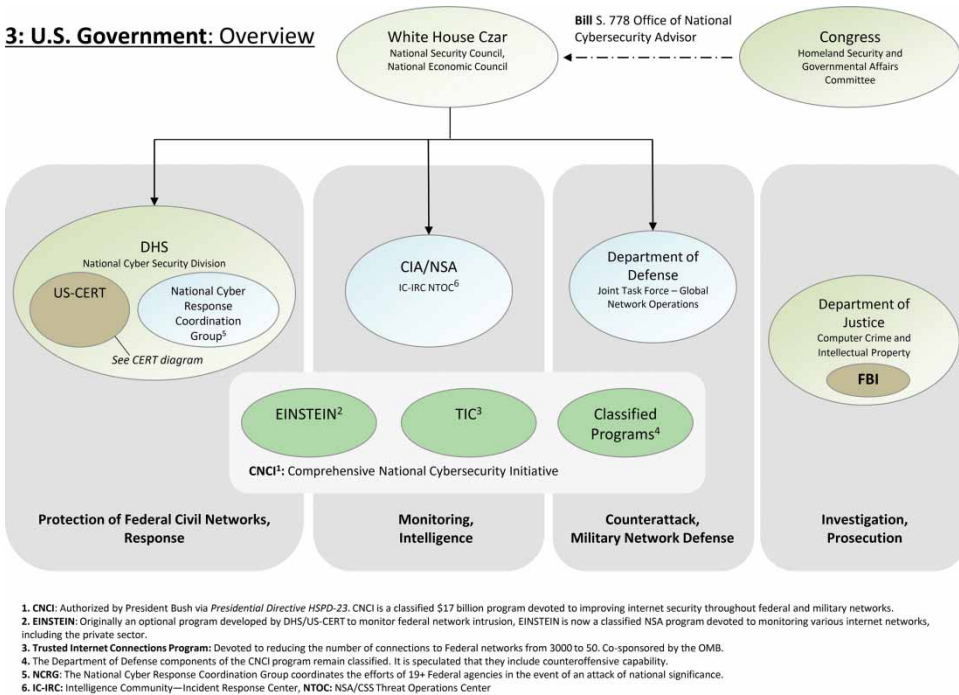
3: U.S. Government: Overview

White House Czar
National Security Council,
National Economic Council

Bill S. 778 Office of National Cybersecurity Advisor

Congress
Homeland Security and Governmental Affairs Committee

DHS
National Cyber Security Division

US-CERT

National Cyber Response Coordination Group$^5$

See CERT diagram

CIA/NSA
IC-IRC NTOC$^6$

Department of Defense
Joint Task Force – Global Network Operations

Department of Justice
Computer Crime and Intellectual Property

FBI

EINSTEIN$^2$

TIC$^3$

Classified Programs$^4$

CNCI$^1$: Comprehensive National Cybersecurity Initiative

Protection of Federal Civil Networks, Response

Monitoring, Intelligence

Counterattack, Military Network Defense

Investigation, Prosecution

1. CNCI: Authorized by President Bush via Presidential Directive HSPD-23. CNCI is a classified \$17 billion program devoted to improving internet security throughout federal and military networks.
2. EINSTEIN: Originally an optional program developed by DHS/US-CERT to monitor federal network intrusion, EINSTEIN is now a classified NSA program devoted to monitoring various internet networks, including the private sector.
3. Trusted Internet Connections Program: Devoted to reducing the number of connections to Federal networks from 3000 to 50. Co-sponsored by the OMB.
4. The Department of Defense components of the CNCI program remain classified. It is speculated that they include counteroffensive capability.
5. NCRG: The National Cyber Response Coordination Group coordinates the efforts of 19+ Federal agencies in the event of an attack of national significance.
6. IC-IRC: Intelligence Community—Incident Response Center, NTOC: NSA/CSS Threat Operations Center